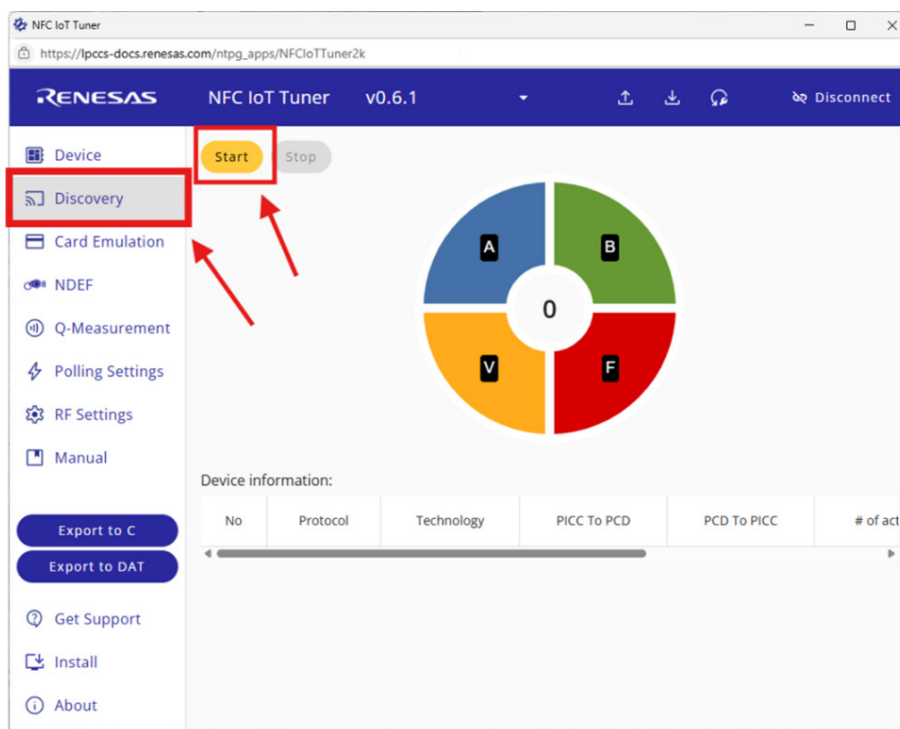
NFC IoT Tuner

https://lpccs-docs.renesas.com/ntpg_apps/NFCIoTTuner2k

RENESAS NFC IoT Tuner v0.6.1

Disconnect

Device
Discovery
Card Emulation
NDEF
Q-Measurement
Polling Settings
RF Settings
Manual

Export to C
Export to DAT

Get Support
Install
About

Start Stop

A B V F
0

Device information:

| No | Protocol | Technology | PICC To PCD | PCD To PICC | # of act |
|---|---|---|---|---|---|